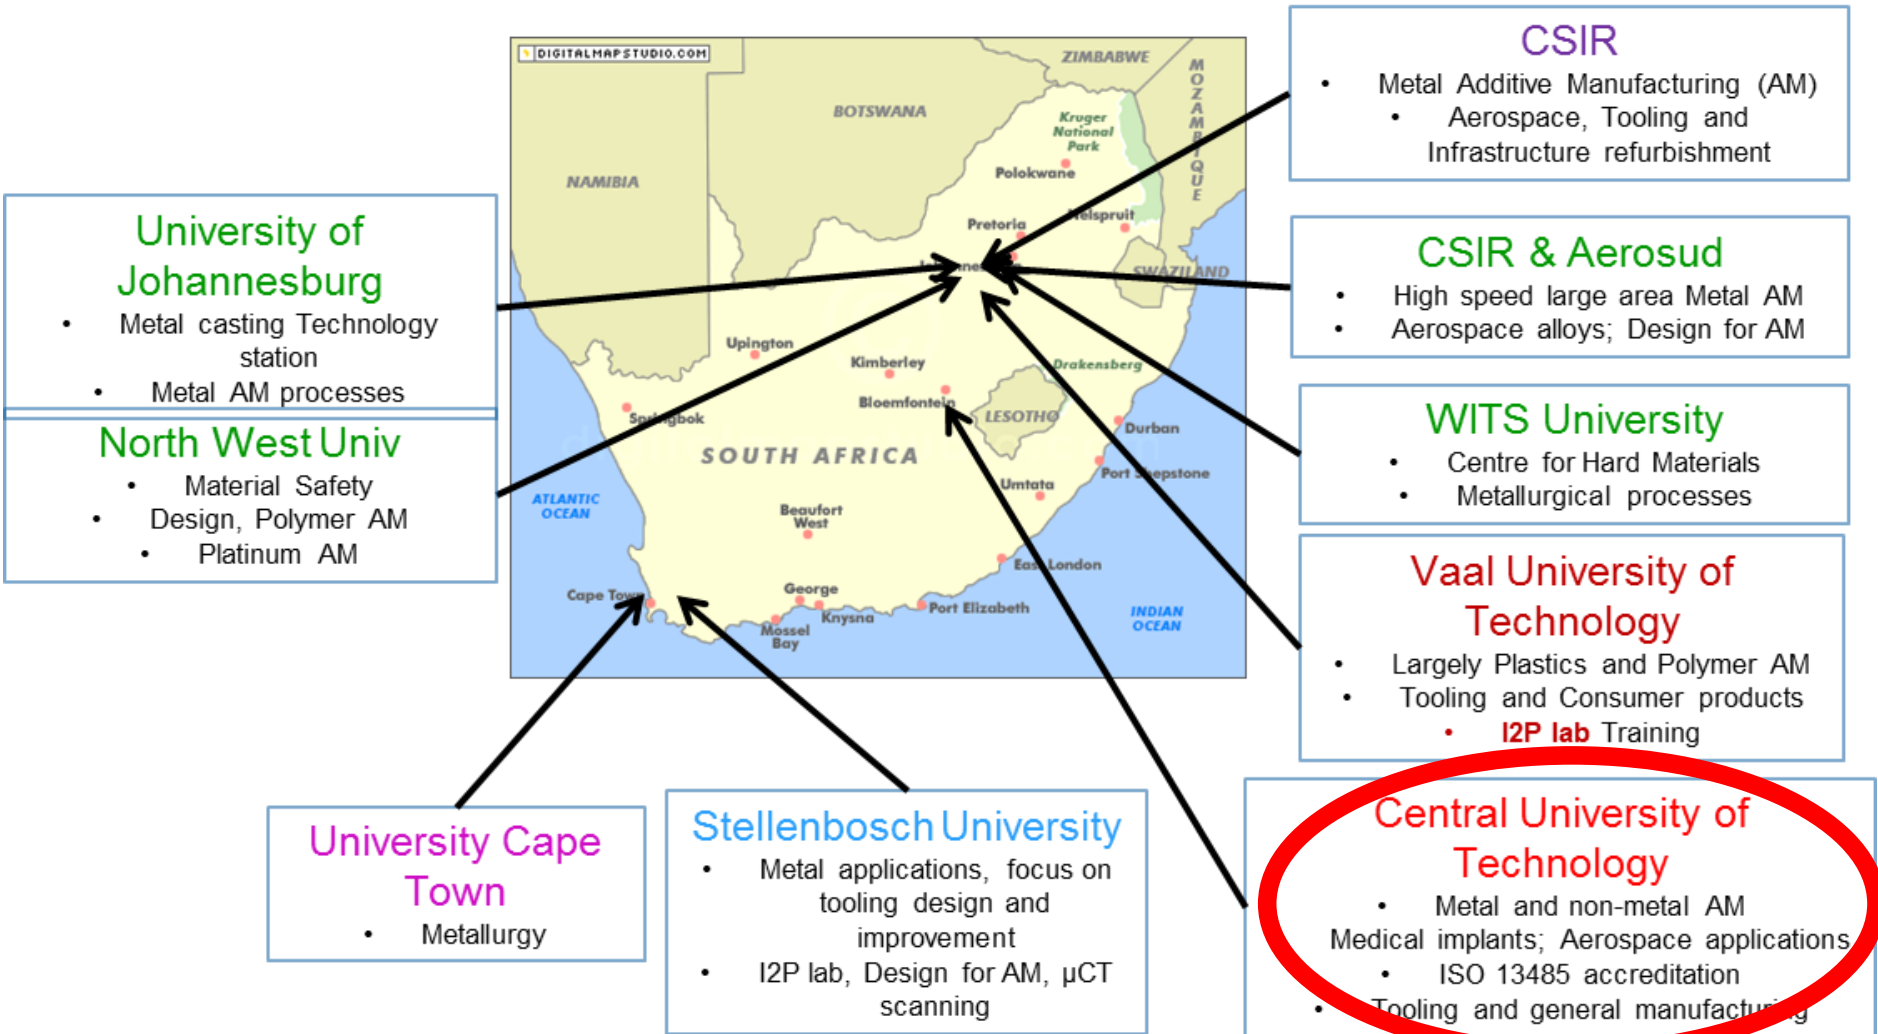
DIGITALMAPSTUDIO.COM

ZIMBABWE
MOZAMBIQUE
BOTSWANA
NAMIBIA
Kruger National Park
Polokwane
Pretoria
Nelspruit
Johannesburg
SWAZILAND
Upington
Kimberley
Drakensberg
Bloemfontein
LESOTHO
Springbok
Durban
SOUTH AFRICA
Port Shepstone
Umtata
ATLANTIC OCEAN
Beaufort West
East London
George
Cape Town
Knysna
Mossel Bay
Port Elizabeth
INDIAN OCEAN

CSIR
• Metal Additive Manufacturing (AM)
• Aerospace, Tooling and Infrastructure refurbishment

University of Johannesburg
• Metal casting Technology station
• Metal AM processes

CSIR & Aerosud
• High speed large area Metal AM
• Aerospace alloys; Design for AM

North West Univ
• Material Safety
• Design, Polymer AM
• Platinum AM

WITS University
• Centre for Hard Materials
• Metallurgical processes

Vaal University of Technology
• Largely Plastics and Polymer AM
• Tooling and Consumer products
• I2P lab Training

University Cape Town
• Metallurgy

Stellenbosch University
• Metal applications, focus on tooling design and improvement
• I2P lab, Design for AM, µCT scanning

Central University of Technology
• Metal and non-metal AM
Medical implants; Aerospace applications
• ISO 13485 accreditation
• Tooling and general manufacturing